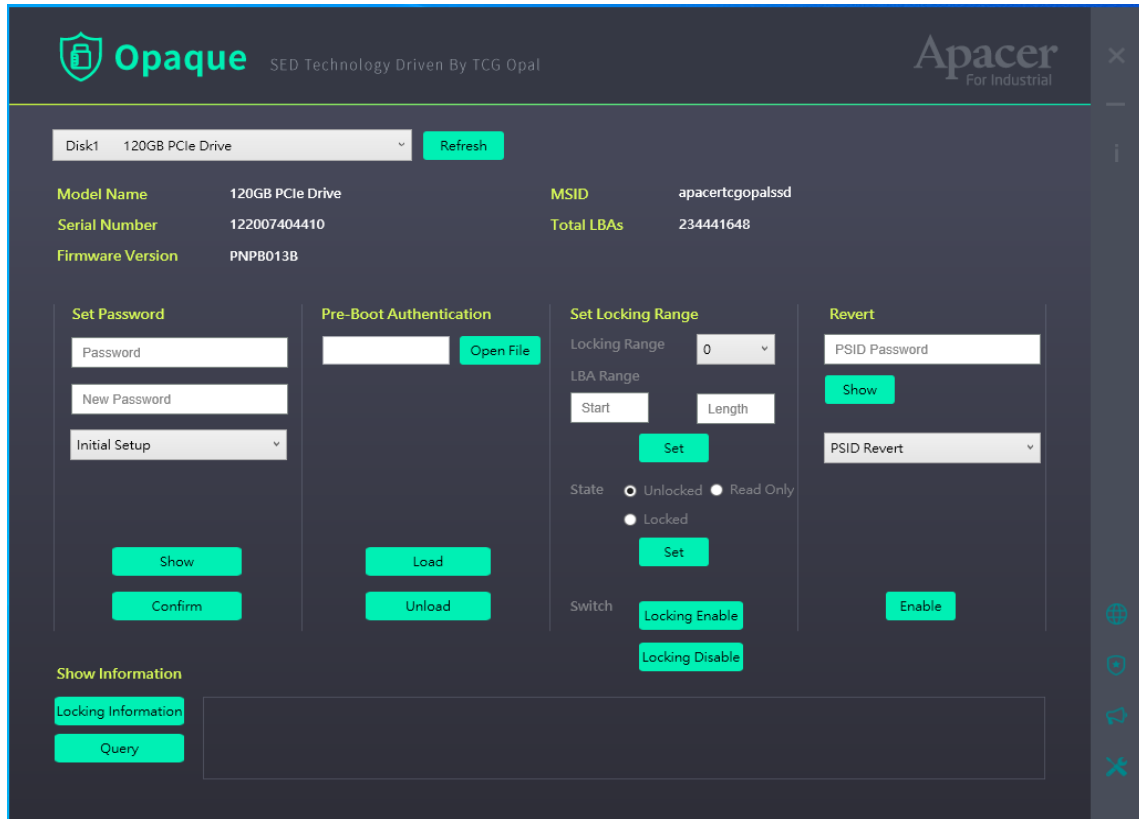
Opaque SED Technology Driven By TCG Opal

Apacer
For Industrial

Disk1 120GB PCIe Drive

Refresh

Model Name 120GB PCIe Drive
Serial Number 122007404410
Firmware Version PNPB013B

MSID apacertcgopalssd
Total LBAs 234441648

Set Password
Password
New Password
Initial Setup
Show
Confirm

Pre-Boot Authentication
Open File
Load
Unload

Set Locking Range
Locking Range 0
LBA Range
Start
Length
Set
State Unlocked Read Only
Locked
Set
Switch
Locking Enable
Locking Disable

Revert
PSID Password
Show
PSID Revert
Enable

Show Information
Locking Information
Query

i